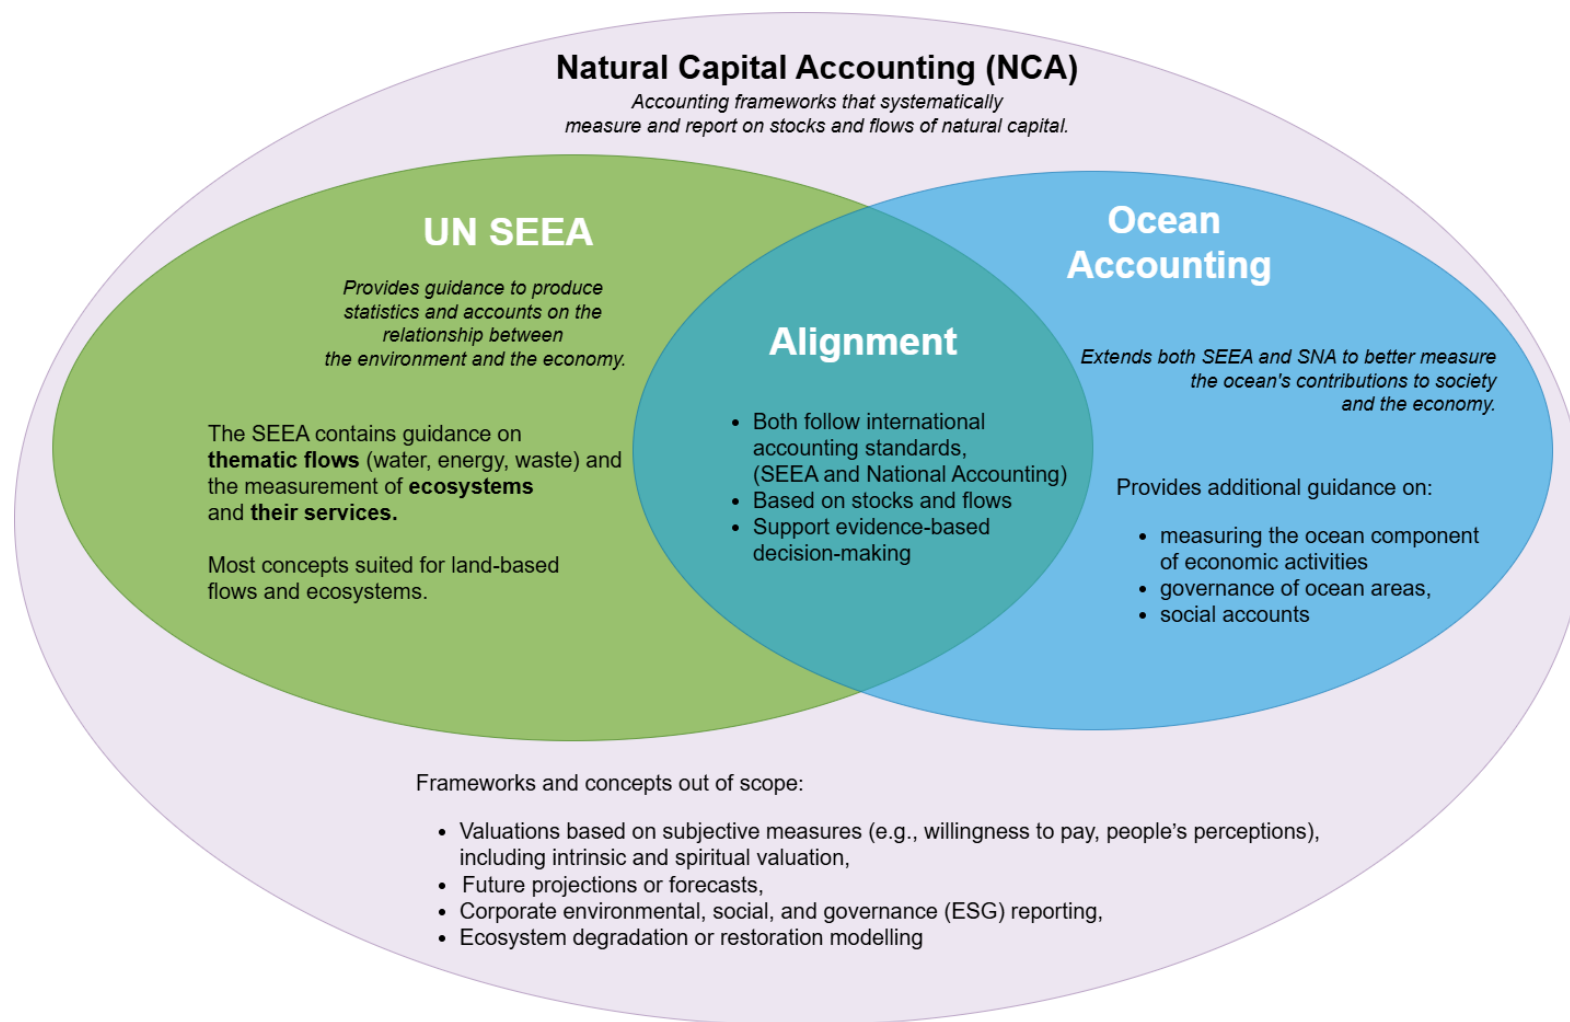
Natural Capital Accounting (NCA)

Accounting frameworks that systematically measure and report on stocks and flows of natural capital.

UN SEEA

Provides guidance to produce statistics and accounts on the relationship between the environment and the economy.

The SEEA contains guidance on **thematic flows** (water, energy, waste) and the measurement of **ecosystems** and **their services.**

Most concepts suited for land-based flows and ecosystems.

Alignment

- Both follow international accounting standards, (SEEA and National Accounting)
- Based on stocks and flows
- Support evidence-based decision-making

Ocean Accounting

Extends both SEEA and SNA to better measure the ocean's contributions to society and the economy.

Provides additional guidance on:

- measuring the ocean component of economic activities
- governance of ocean areas,
- social accounts

Frameworks and concepts out of scope:

- Valuations based on subjective measures (e.g., willingness to pay, people's perceptions), including intrinsic and spiritual valuation,
- Future projections or forecasts,
- Corporate environmental, social, and governance (ESG) reporting,
- Ecosystem degradation or restoration modelling